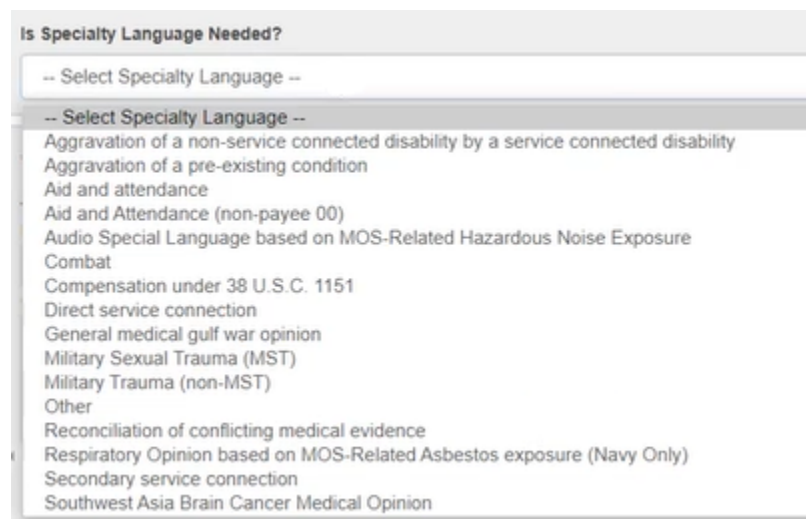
Is Specialty Language Needed?

-- Select Specialty Language --

-- Select Specialty Language --
Aggravation of a non-service connected disability by a service connected disability
Aggravation of a pre-existing condition
Aid and attendance
Aid and Attendance (non-payee 00)
Audio Special Language based on MOS-Related Hazardous Noise Exposure
Combat
Compensation under 38 U.S.C. 1151
Direct service connection
General medical gulf war opinion
Military Sexual Trauma (MST)
Military Trauma (non-MST)
Other
Reconciliation of conflicting medical evidence
Respiratory Opinion based on MOS-Related Asbestos exposure (Navy Only)
Secondary service connection
Southwest Asia Brain Cancer Medical Opinion